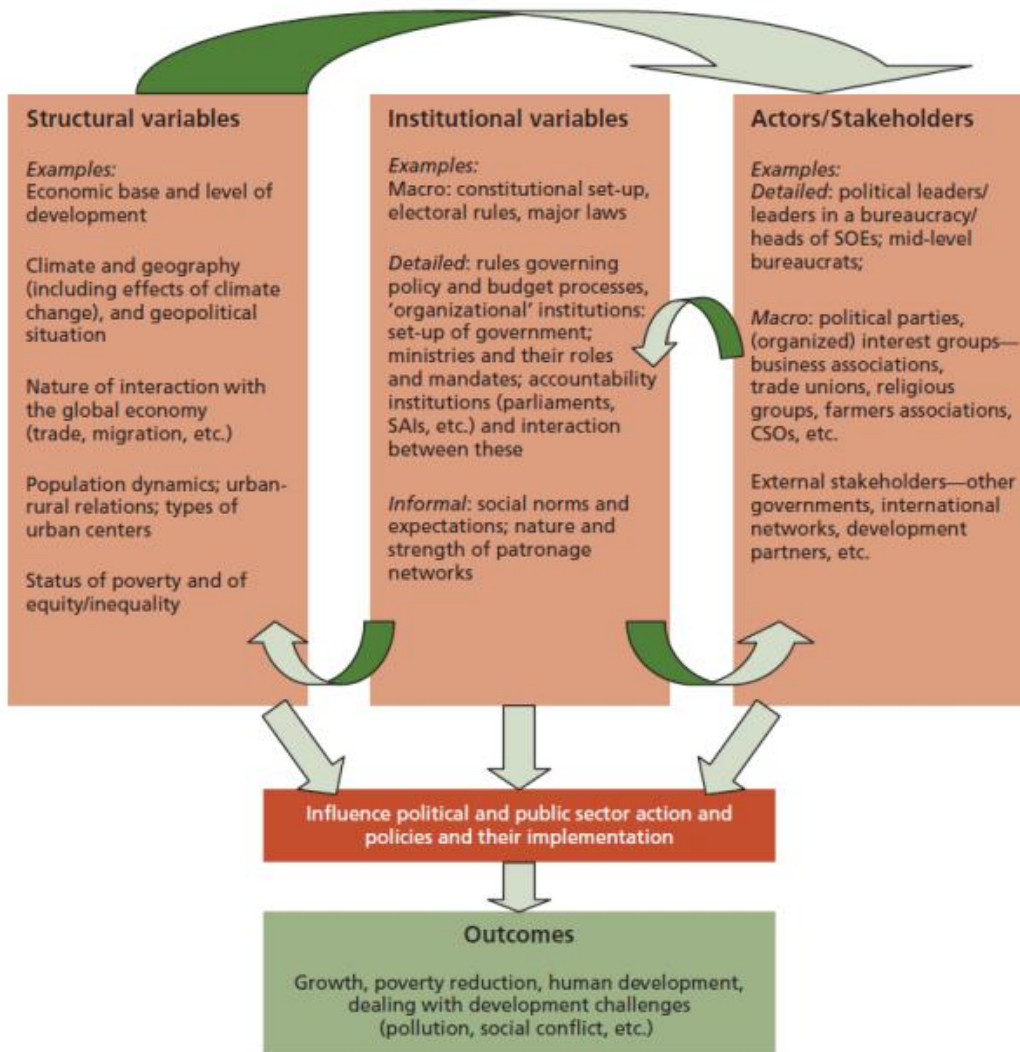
Structural variables

Examples:
Economic base and level of development

Climate and geography (including effects of climate change), and geopolitical situation

Nature of interaction with the global economy (trade, migration, etc.)

Population dynamics; urban-rural relations; types of urban centers

Status of poverty and of equity/inequality

Institutional variables

Examples:
Macro: constitutional set-up, electoral rules, major laws

Detailed: rules governing policy and budget processes, 'organizational' institutions: set-up of government; ministries and their roles and mandates; accountability institutions (parliaments, SAIs, etc.) and interaction between these

Informal: social norms and expectations; nature and strength of patronage networks

Actors/Stakeholders

Examples:
Detailed: political leaders/ leaders in a bureaucracy/ heads of SOEs; mid-level bureaucrats;

Macro: political parties, (organized) interest groups—business associations, trade unions, religious groups, farmers associations, CSOs, etc.

External stakeholders—other governments, international networks, development partners, etc.

Influence political and public sector action and policies and their implementation

Outcomes

Growth, poverty reduction, human development, dealing with development challenges (pollution, social conflict, etc.)